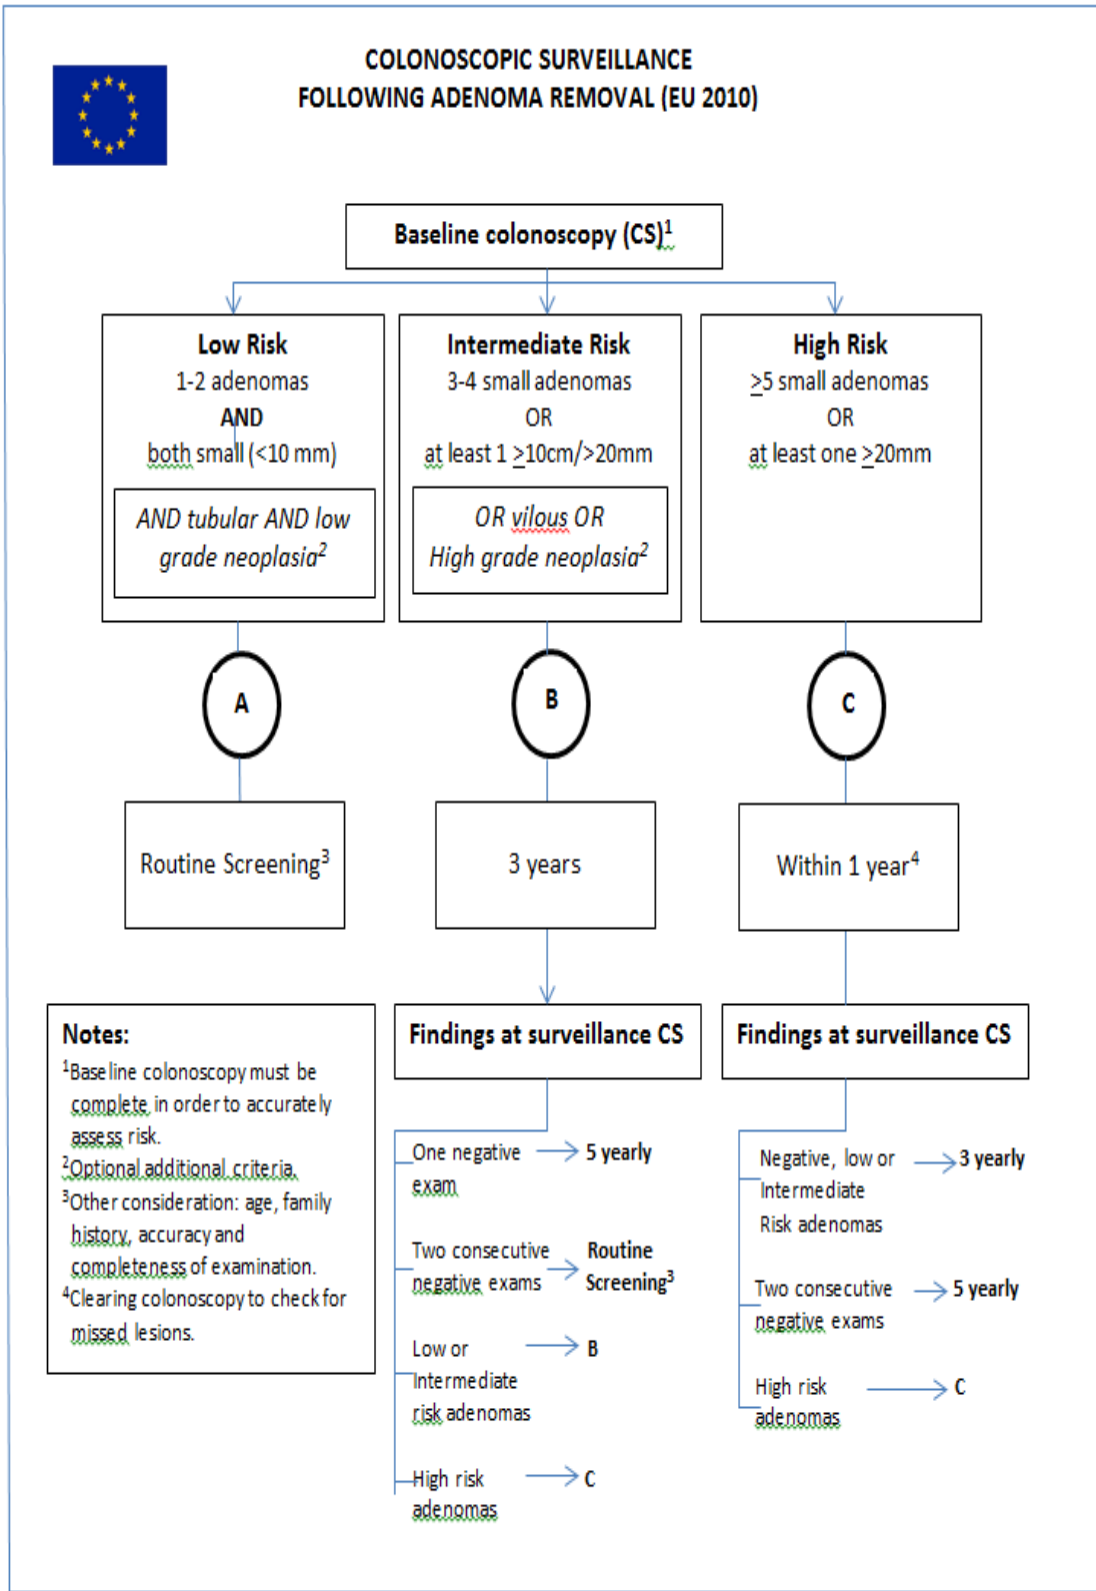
COLONOSCOPIC SURVEILLANCE
FOLLOWING ADENOMA REMOVAL (EU 2010)

Baseline colonoscopy (CS)$^1$

Low Risk
1-2 adenomas
AND
both small (<10 mm)

AND tubular AND low grade neoplasia$^2$

Intermediate Risk
3-4 small adenomas
OR
at least 1 $\geq$10cm/>20mm

OR vilous OR
High grade neoplasia$^2$

High Risk
$\geq$5 small adenomas
OR
at least one $\geq$20mm

A

B

C

Routine Screening$^3$

3 years

Within 1 year$^4$

Notes:
$^1$Baseline colonoscopy must be complete in order to accurately assess risk.
$^2$Optional additional criteria.
$^3$Other consideration: age, family history, accuracy and completeness of examination.
$^4$Clearing colonoscopy to check for missed lesions.

Findings at surveillance CS

One negative exam → 5 yearly

Two consecutive negative exams → Routine Screening$^3$

Low or Intermediate risk adenomas → B

High risk adenomas → C

Findings at surveillance CS

Negative, low or Intermediate Risk adenomas → 3 yearly

Two consecutive negative exams → 5 yearly

High risk adenomas → C